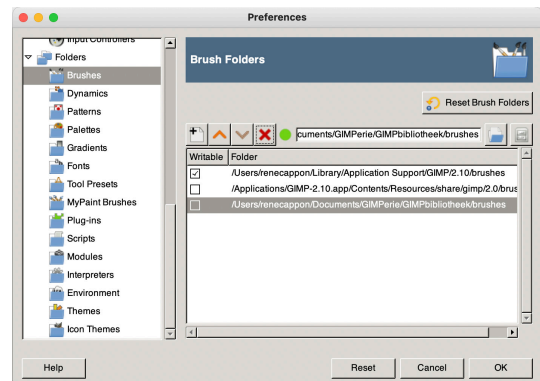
Preferences

Input Controllers
Folders
Brushes
Dynamics
Patterns
Palettes
Gradients
Fonts
Tool Presets
MyPaint Brushes
Plug-ins
Scripts
Modules
Interpreters
Environment
Themes
Icon Themes

Brush Folders

Reset Brush Folders

cuments/GIMPerie/GIMPbibliotheek/brushes

| Writable | Folder |
|---|---|
| ✓ | /Users/renecappon/Library/Application Support/GIMP/2.10/brushes |
| | /Applications/GIMP-2.10.app/Contents/Resources/share/gimp/2.0/brus |
| | /Users/renecappon/Documents/GIMPerie/GIMPbibliotheek/brushes |

Help
Reset
Cancel
OK